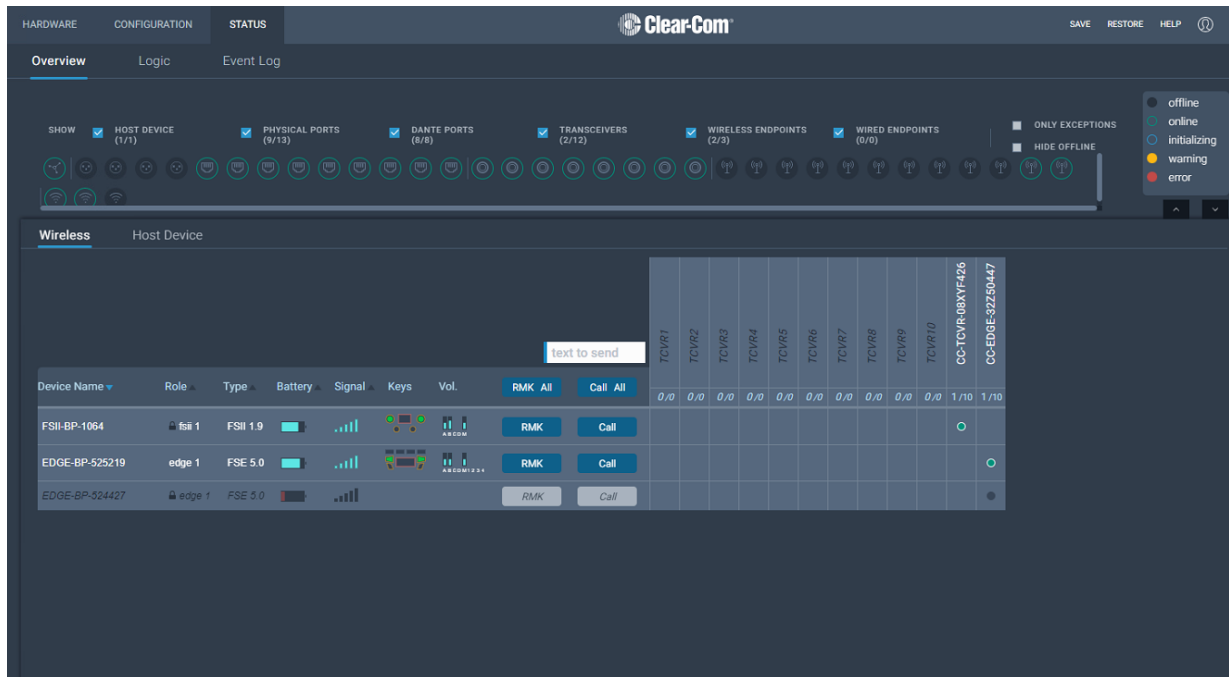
HARDWARE CONFIGURATION STATUS

Clear-Com

SAVE RESTORE HELP

Overview Logic Event Log

offline
online
initializing
warning
error

SHOW HOST DEVICE (1/1) PHYSICAL PORTS (9/13) DANTE PORTS (8/8) TRANSCEIVERS (2/12) WIRELESS ENDPOINTS (2/3) WIRED ENDPOINTS (0/0) ONLY EXCEPTIONS HIDE OFFLINE

Wireless Host Device

text to send

| Device Name | Role | Type | Battery | Signal | Keys | Vol. | RMK All | Call All | TCVR1 0/0 | TCVR2 0/0 | TCVR3 0/0 | TCVR4 0/0 | TCVR5 0/0 | TCVR6 0/0 | TCVR7 0/0 | TCVR8 0/0 | TCVR9 0/0 | TCVR10 0/0 | CC-TCVR-08XYF426 1/10 | CC-EDGE-32250447 1/10 |
|---|---|---|---|---|---|---|---|---|---|---|---|---|---|---|---|---|---|---|---|---|
| FSII-BP-1064 | fsii 1 | FSII 1.9 | | | | ABCDM | RMK | Call | | | | | | | | | | | | |
| EDGE-BP-525219 | edge 1 | FSE 5.0 | | | | ABCDM1234 | RMK | Call | | | | | | | | | | | | |
| EDGE-BP-524427 | edge 1 | FSE 5.0 | | | | | RMK | Call | | | | | | | | | | | | |